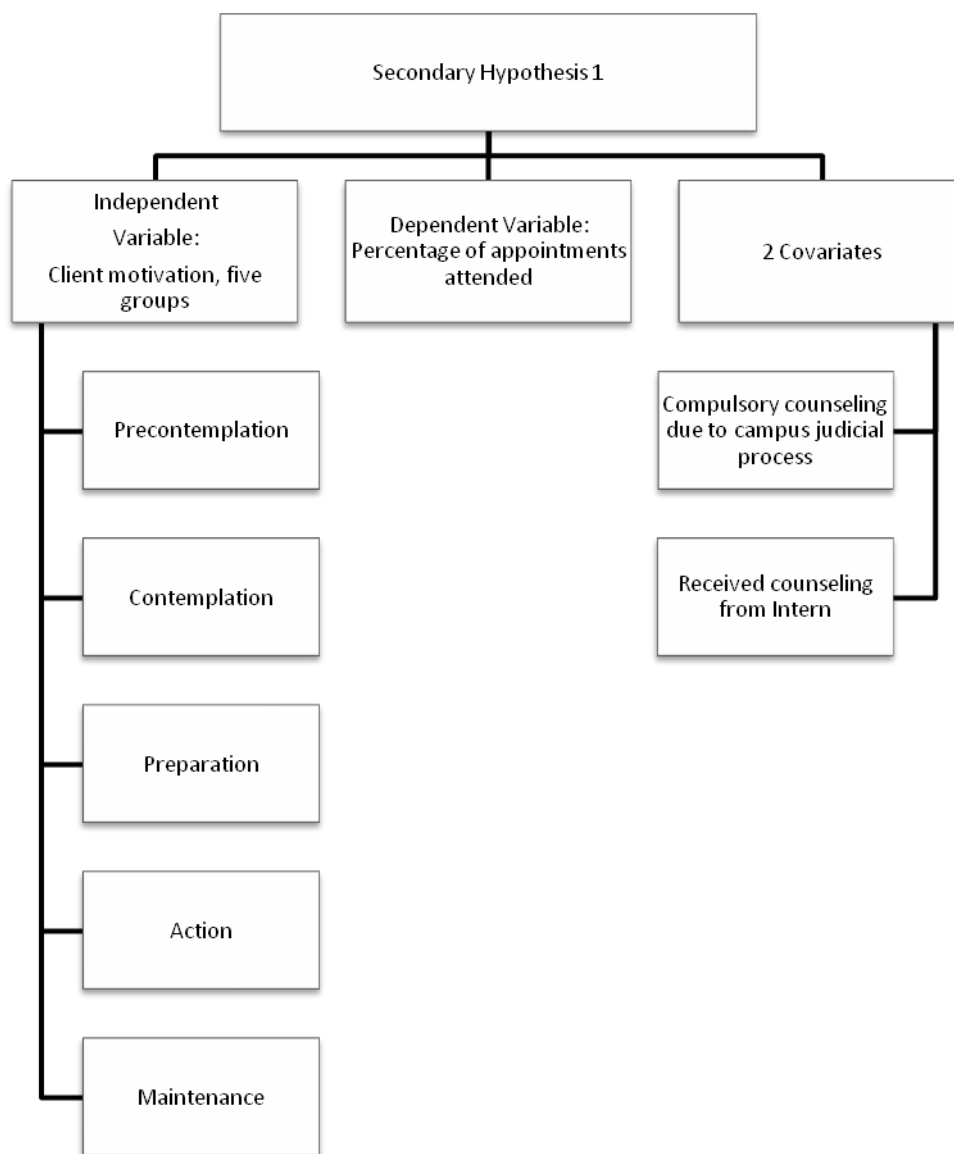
Secondary Hypothesis 1

Independent Variable: Client motivation, five groups

Dependent Variable: Percentage of appointments attended

2 Covariates

Precontemplation

Contemplation

Preparation

Action

Maintenance

Compulsory counseling due to campus judicial process

Received counseling from Intern